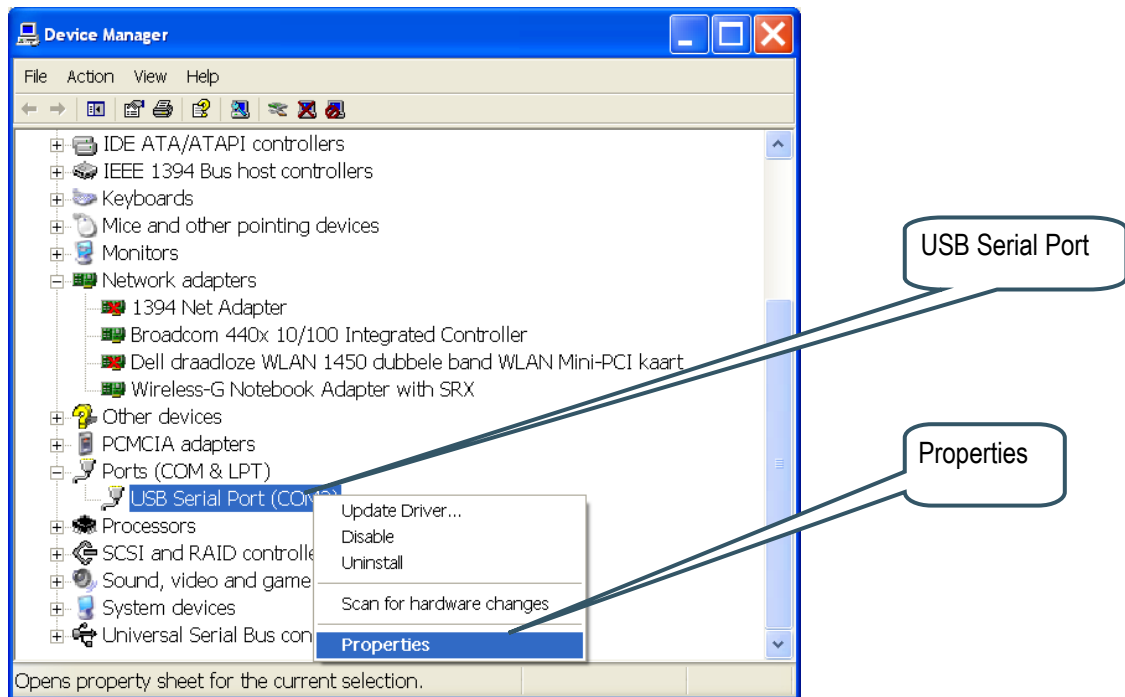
Device Manager

File Action View Help

IDE ATA/ATAPI controllers
IEEE 1394 Bus host controllers
Keyboards
Mice and other pointing devices
Monitors
Network adapters
1394 Net Adapter
Broadcom 440x 10/100 Integrated Controller
Dell draadloze WLAN 1450 dubbele band WLAN Mini-PCI kaart
Wireless-G Notebook Adapter with SRX
Other devices
PCMCIA adapters
Ports (COM & LPT)
USB Serial Port (CO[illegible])
Processors
SCSI and RAID controlle
Sound, video and game
System devices
Universal Serial Bus con

Update Driver...
Disable
Uninstall
Scan for hardware changes
Properties

USB Serial Port

Properties

Opens property sheet for the current selection.